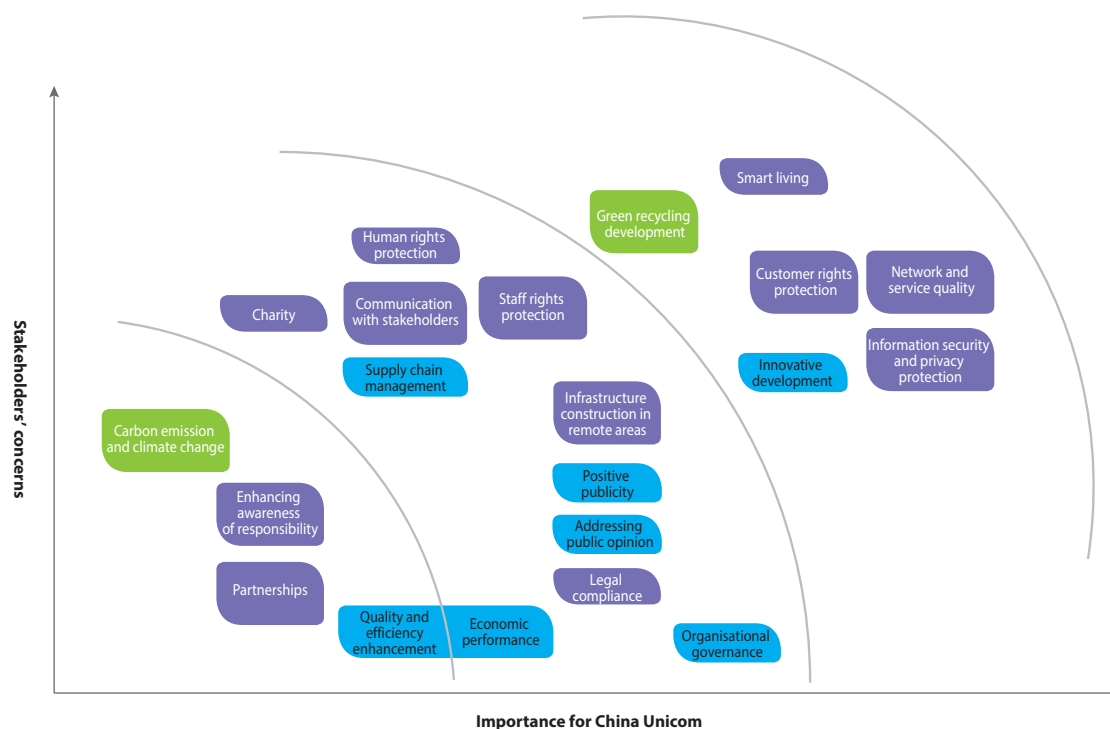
Stakeholders' concerns

Smart living

Green recycling development

Human rights protection

Customer rights protection

Network and service quality

Charity

Communication with stakeholders

Staff rights protection

Supply chain management

Innovative development

Information security and privacy protection

Infrastructure construction in remote areas

Carbon emission and climate change

Positive publicity

Enhancing awareness of responsibility

Addressing public opinion

Partnerships

Legal compliance

Quality and efficiency enhancement

Economic performance

Organisational governance

Importance for China Unicom